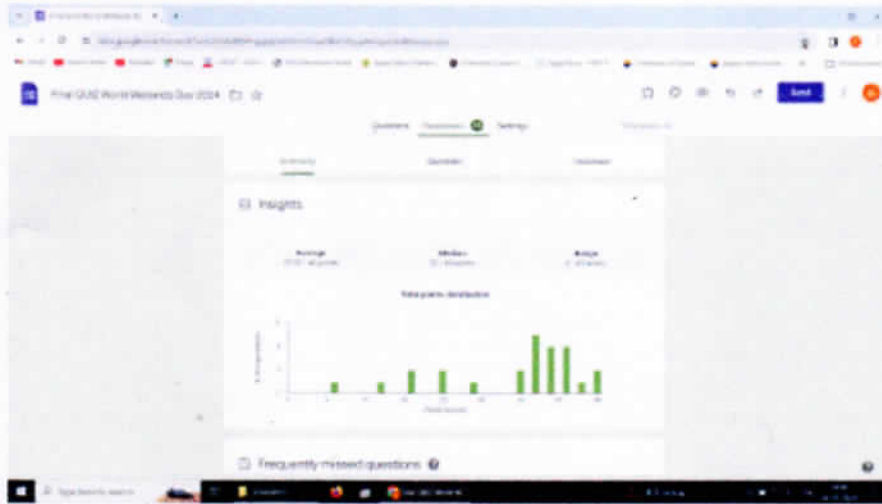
Final QUIZ World Wetlands Day 2024

Send

Questions Responses Settings

Summary Question Individual

Insights

Average

Median

Range

Total points distribution

Frequently missed questions

Type here to search